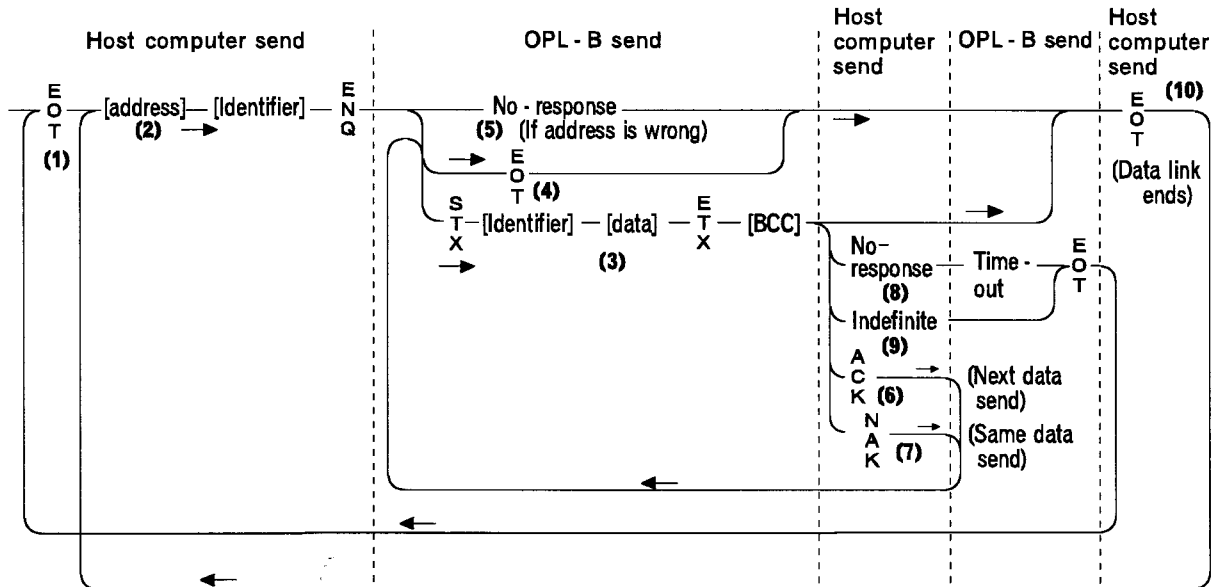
Host computer send

OPL - B send

Host computer send

OPL - B send

Host computer send

EOT
(1)

[address] — [Identifier] — ENQ
(2)

No - response
(5) (If address is wrong)

EOT (4)

STX — [Identifier] — [data] — ETX — [BCC]
(3)

No-response (8)

Time-out

EOT

Indefinite
(9)

ACK (6)

(Next data send)

NAK (7)

(Same data send)

EOT (10)

(Data link ends)